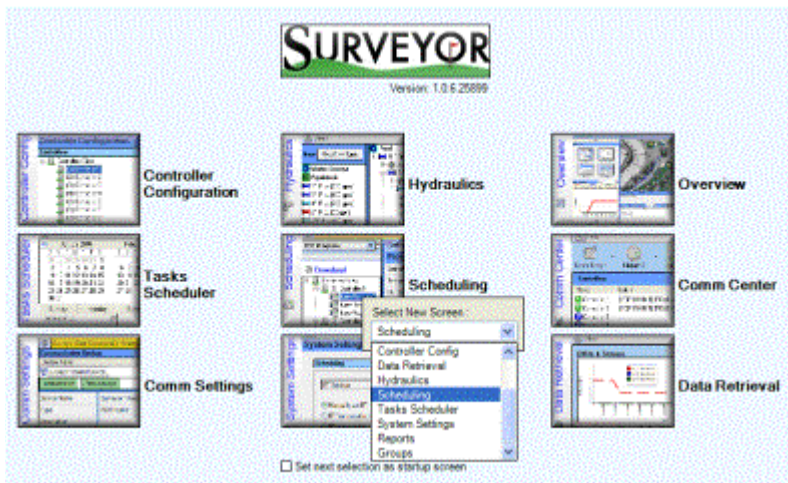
SURVEYOR

Version: 1.0.6.25899

Controller Configuration

Hydraulics

Overview

Tasks Scheduler

Scheduling

Comm Center

Select New Screen:

Scheduling

Controller Config
Data Retrieval
Hydraulics
Scheduling
Tasks Scheduler
System Settings
Reports
Groups

Comm Settings

Data Retrieval

Set next selection as startup screen